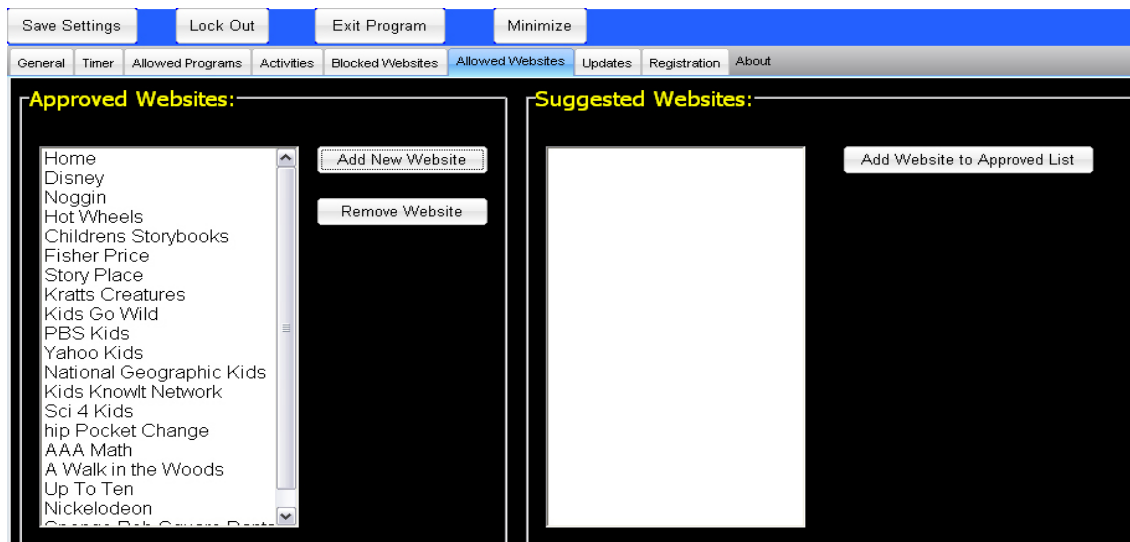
Save Settings
Lock Out
Exit Program
Minimize

General
Timer
Allowed Programs
Activities
Blocked Websites
Allowed Websites
Updates
Registration
About

Approved Websites:

Home
Disney
Noggin
Hot Wheels
Childrens Storybooks
Fisher Price
Story Place
Kratts Creatures
Kids Go Wild
PBS Kids
Yahoo Kids
National Geographic Kids
Kids KnowIt Network
Sci 4 Kids
hip Pocket Change
AAA Math
A Walk in the Woods
Up To Ten
Nickelodeon
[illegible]

Add New Website
Remove Website

Suggested Websites:

Add Website to Approved List